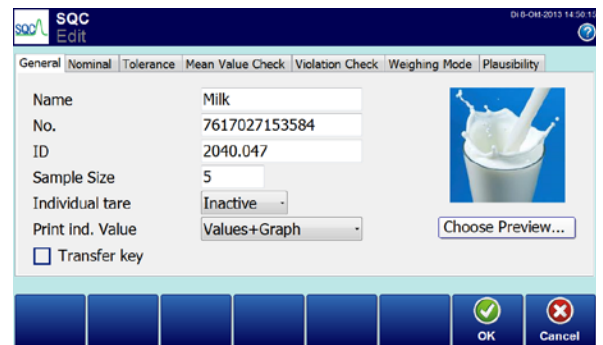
SQC
SQC
Edit
Di 8-Okt-2013 14:50:13
?

General | Nominal | Tolerance | Mean Value Check | Violation Check | Weighing Mode | Plausibility

Name Milk
No. 7617027153584
ID 2040.047
Sample Size 5
Individual tare Inactive
Print ind. Value Values+Graph
Transfer key

Choose Preview...

OK
Cancel